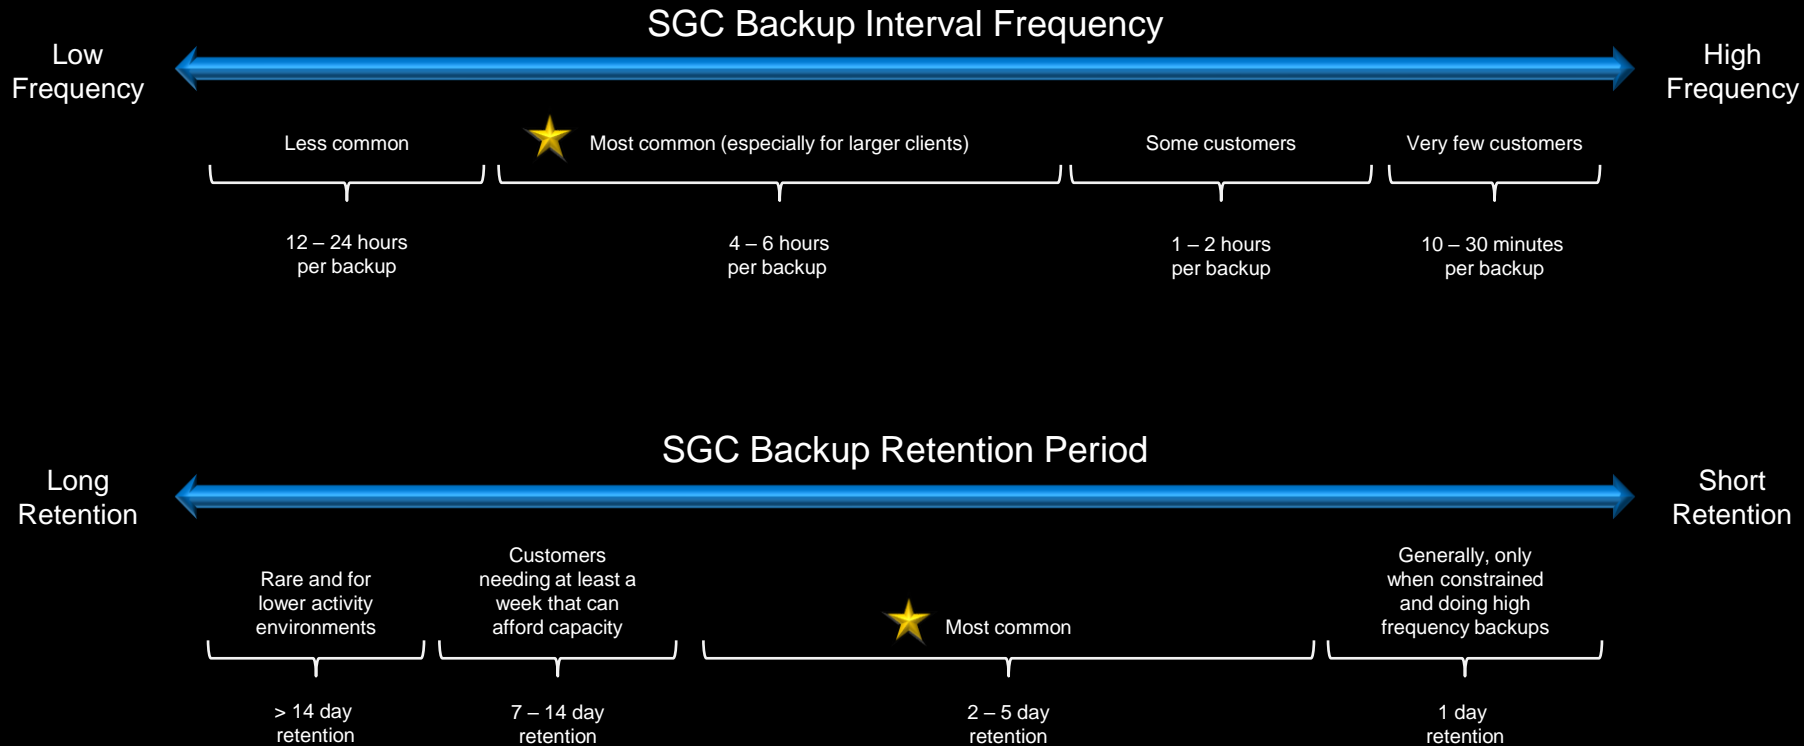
SGC Backup Interval Frequency

Low Frequency

High Frequency

Less common

Most common (especially for larger clients)

Some customers

Very few customers

12 – 24 hours per backup

4 – 6 hours per backup

1 – 2 hours per backup

10 – 30 minutes per backup

SGC Backup Retention Period

Long Retention

Short Retention

Rare and for lower activity environments

Customers needing at least a week that can afford capacity

Most common

Generally, only when constrained and doing high frequency backups

> 14 day retention

7 – 14 day retention

2 – 5 day retention

1 day retention